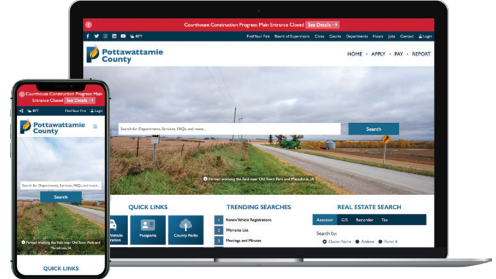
Courthouse Construction Progress Main Entrance Closed See Details

Find Your Fit Board of Supervisors Cities Courts Departments Hours Jobs Contact Login

Pottawattamie County

HOME • APPLY • PAY • REPORT

Search for Departments, Services, FAQs, and more...

Search

Farmers making the field near Old Town Park and Macedonia, IA

QUICK LINKS

Vehicle Registration

Maps

County Parks

TRENDING SEARCHES

Renew Vehicle Registrations

Warrants List

Meetings and Minutes

REAL ESTATE SEARCH

Assessor GIS Recorder Tax

Search by:

Owner Name Address Parcel #

Courthouse Construction Progress Main Entrance Closed See Details

Find Your Fit

Pottawattamie County

Search for Departments, Services, FAQs, and more...

Search

Farmers making the field near Old Town Park and Macedonia, IA

QUICK LINKS